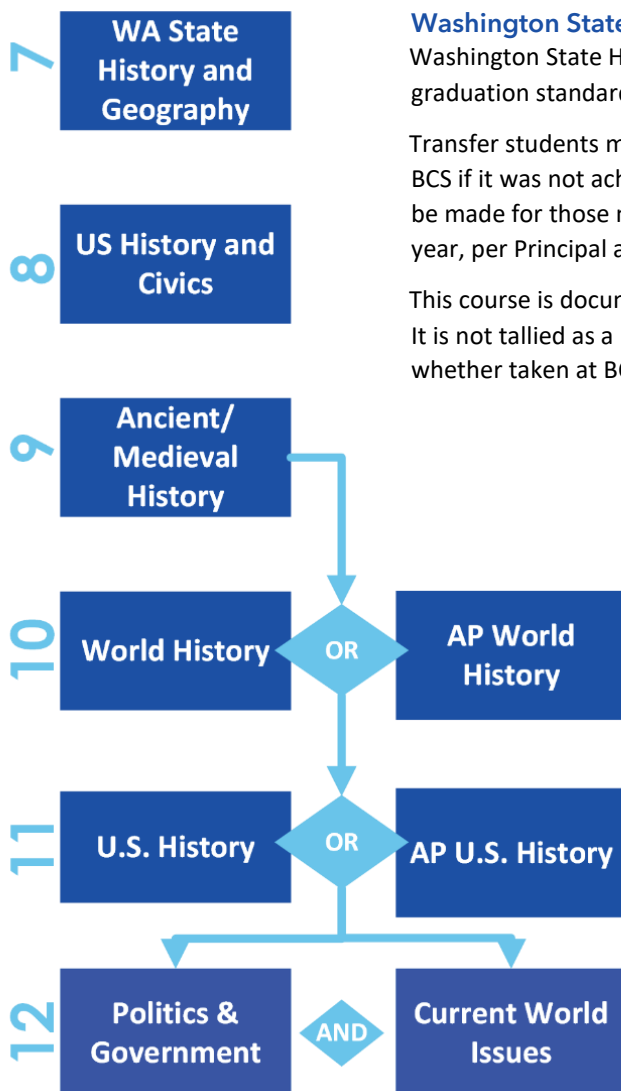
7 WA State History and Geography

Washington State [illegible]
Washington State H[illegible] graduation standard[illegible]

Transfer students m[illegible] BCS if it was not ach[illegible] be made for those r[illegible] year, per Principal a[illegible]

This course is docu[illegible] It is not tallied as a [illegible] whether taken at B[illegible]

8 US History and Civics

9 Ancient/ Medieval History

10 World History OR AP World History

11 U.S. History OR AP U.S. History

12 Politics & Government AND Current World Issues